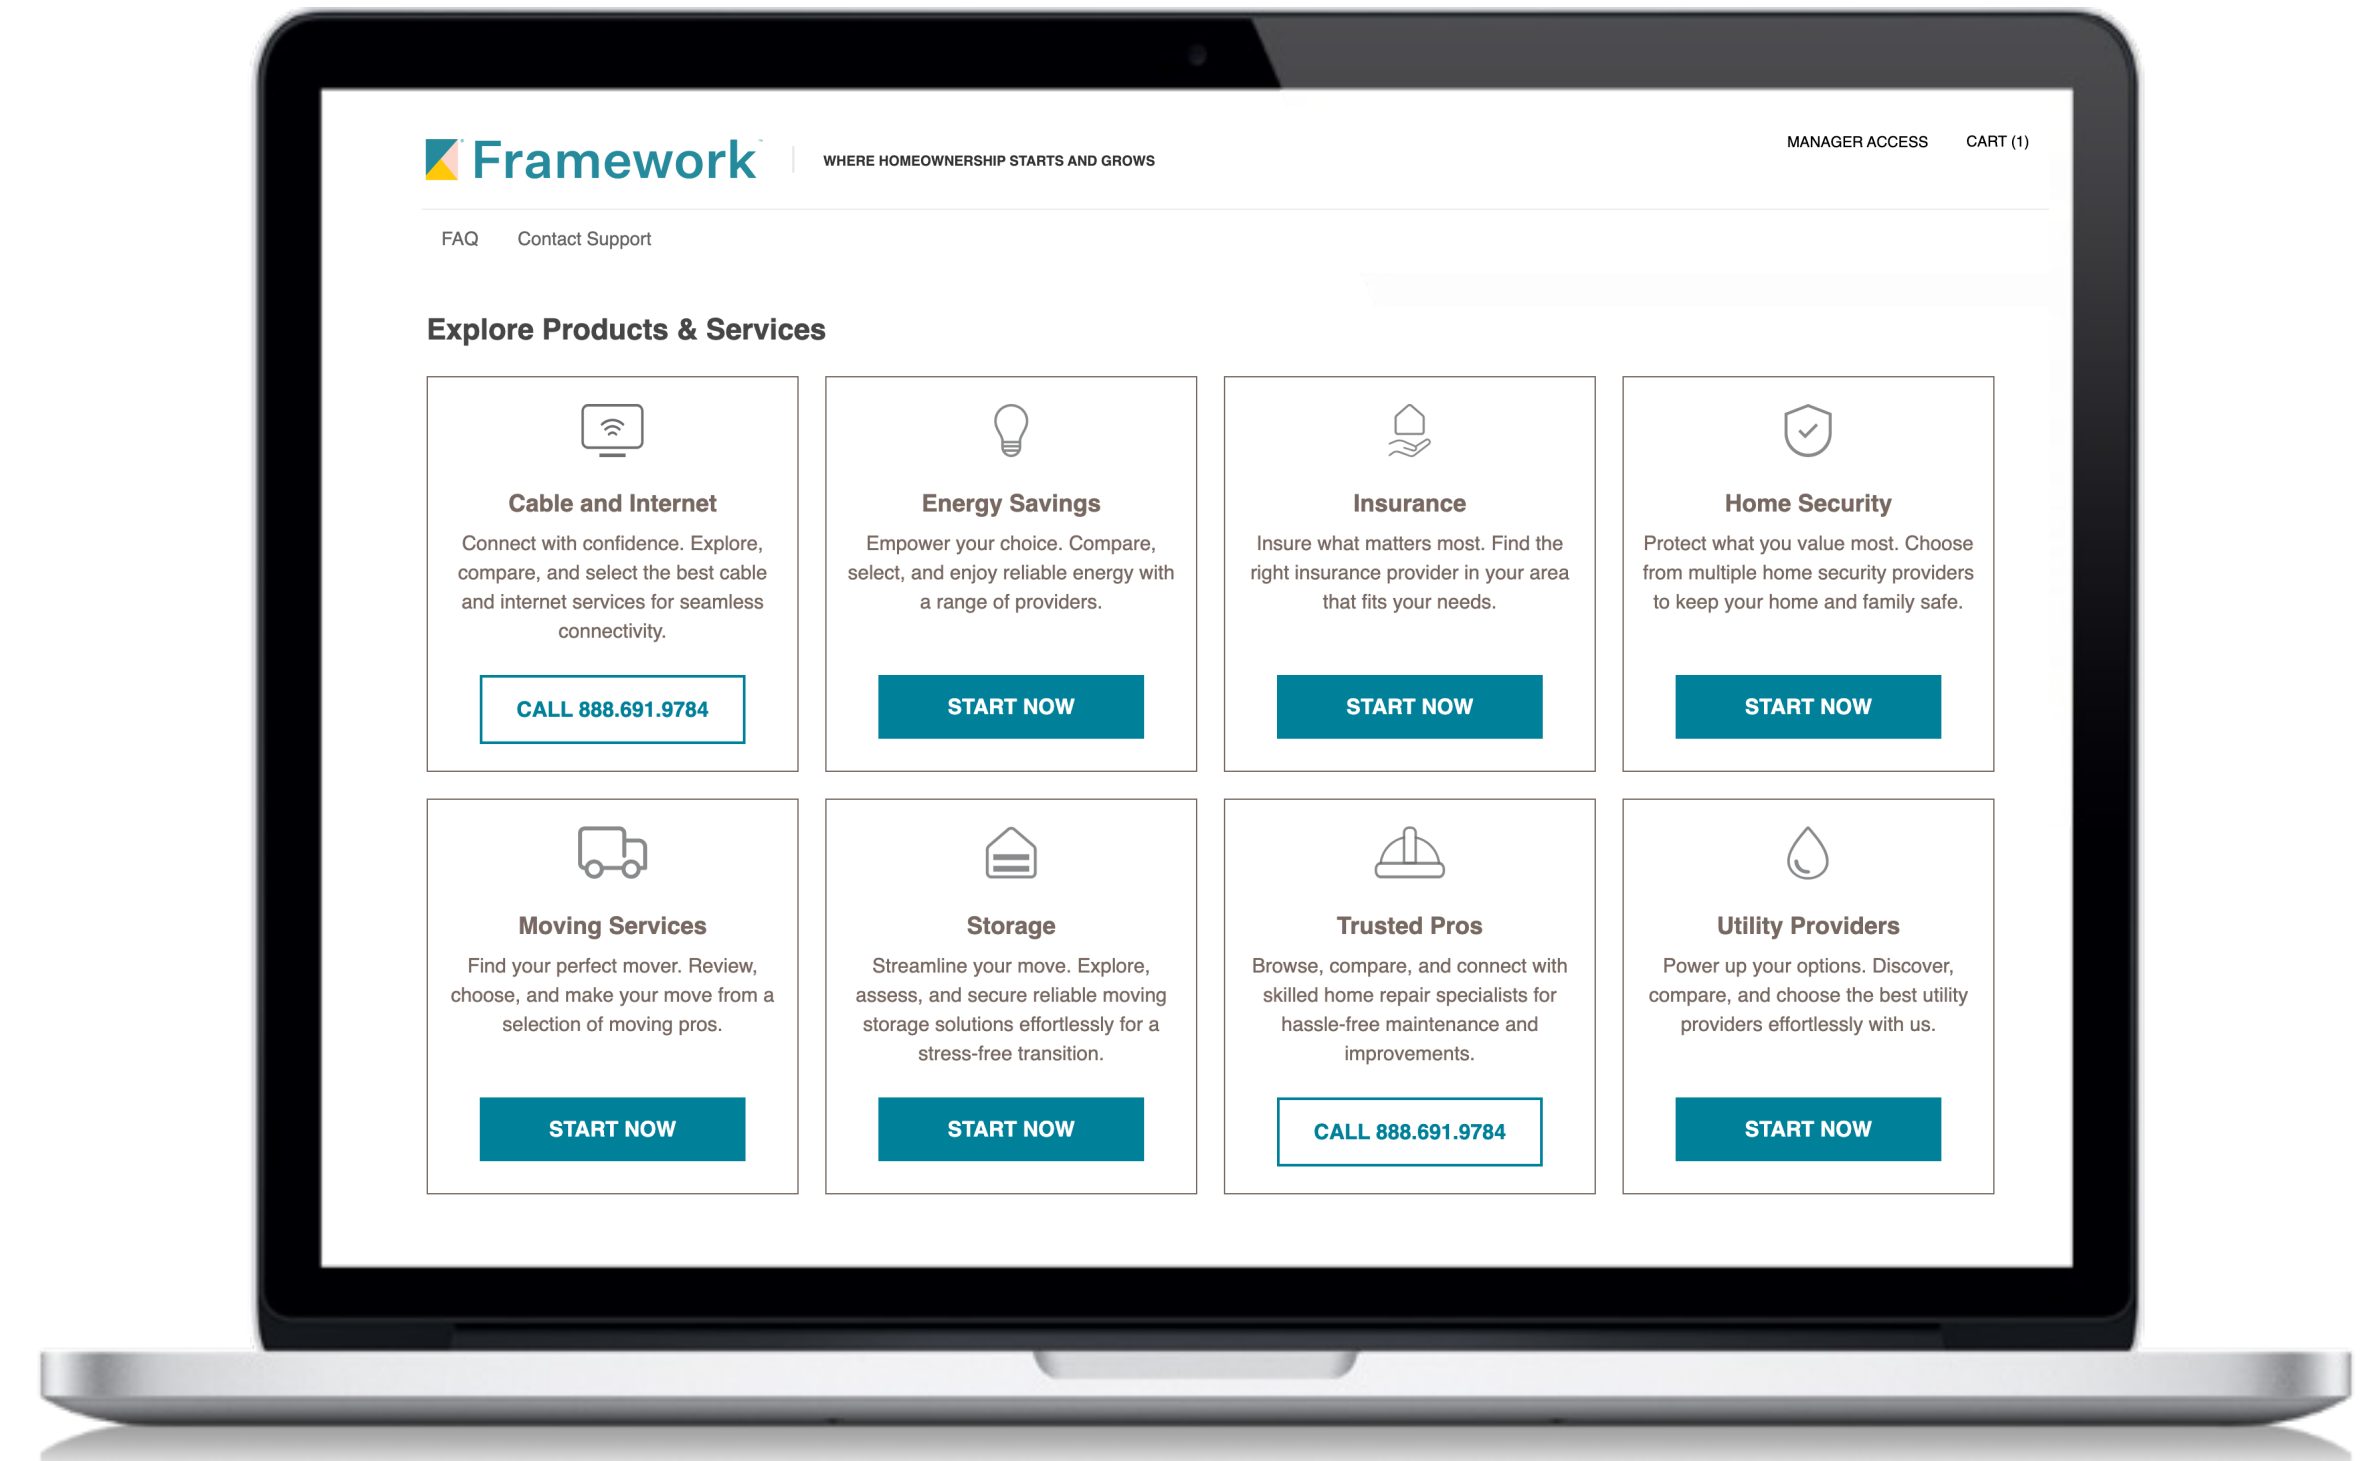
Framework | WHERE HOMEOWNERSHIP STARTS AND GROWS

MANAGER ACCESS CART (1)

FAQ Contact Support

Explore Products & Services

Cable and Internet
Connect with confidence. Explore, compare, and select the best cable and internet services for seamless connectivity.
CALL 888.691.9784

Energy Savings
Empower your choice. Compare, select, and enjoy reliable energy with a range of providers.
START NOW

Insurance
Insure what matters most. Find the right insurance provider in your area that fits your needs.
START NOW

Home Security
Protect what you value most. Choose from multiple home security providers to keep your home and family safe.
START NOW

Moving Services
Find your perfect mover. Review, choose, and make your move from a selection of moving pros.
START NOW

Storage
Streamline your move. Explore, assess, and secure reliable moving storage solutions effortlessly for a stress-free transition.
START NOW

Trusted Pros
Browse, compare, and connect with skilled home repair specialists for hassle-free maintenance and improvements.
CALL 888.691.9784

Utility Providers
Power up your options. Discover, compare, and choose the best utility providers effortlessly with us.
START NOW